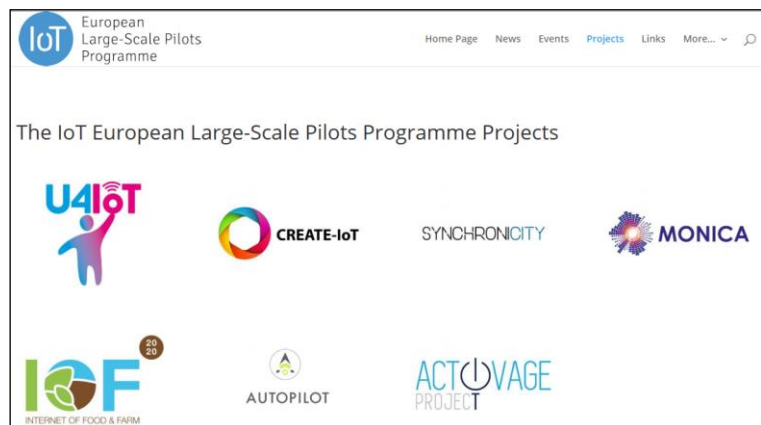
IoT European Large-Scale Pilots Programme

Home Page News Events Projects Links More...

The IoT European Large-Scale Pilots Programme Projects

U4IoT

CREATE-IoT

SYNCHRONICITY

MONICA

IOF 2020 INTERNET OF FOOD & FARM

AUTOPILOT

ACTIVAGE PROJECT